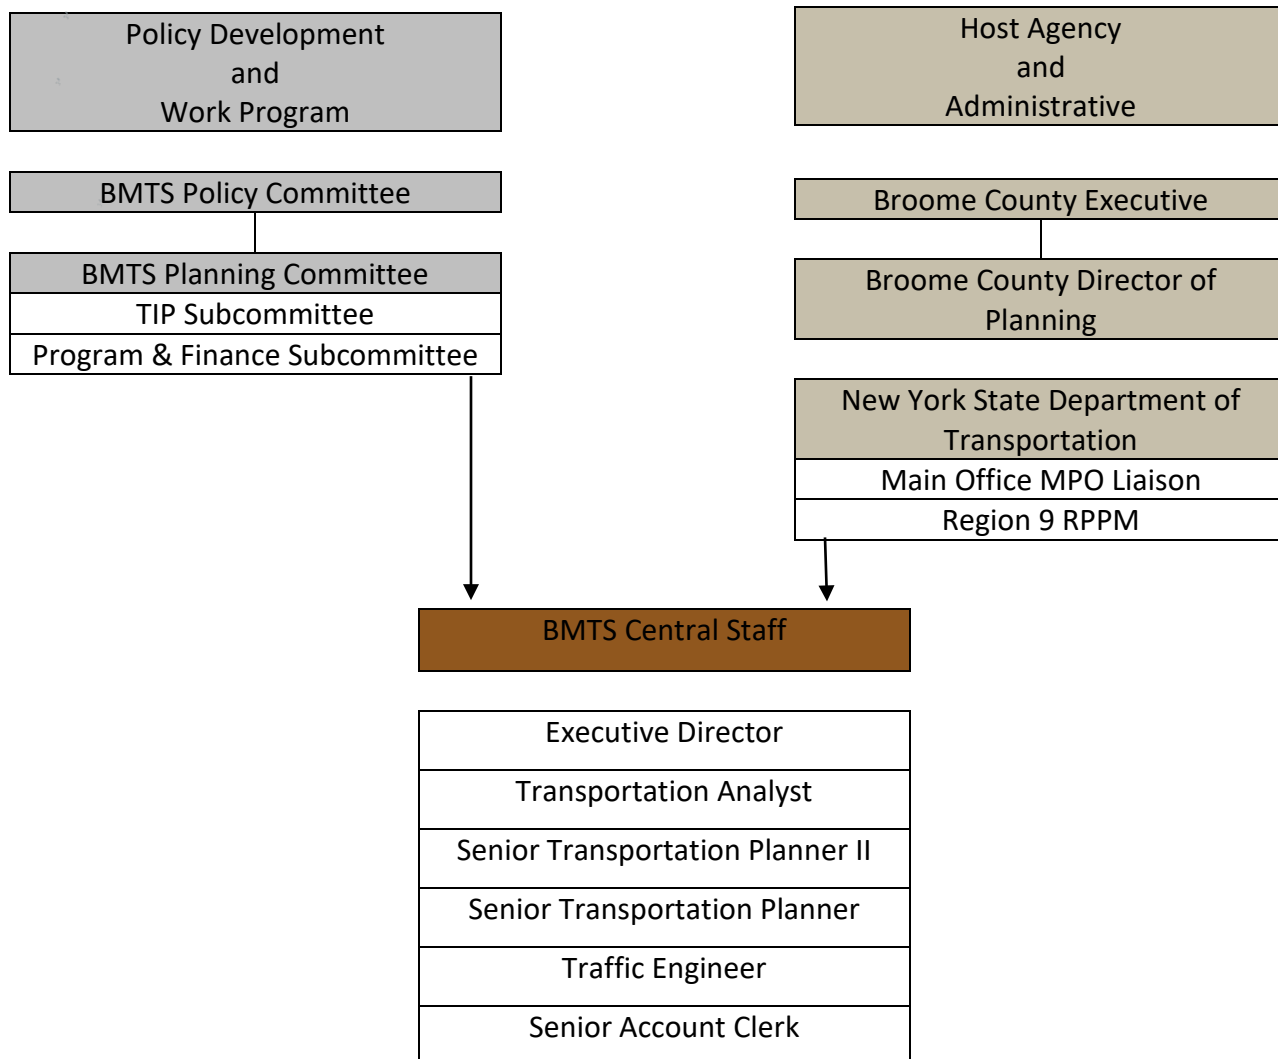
Policy Development
and
Work Program

BMTS Policy Committee

BMTS Planning Committee
TIP Subcommittee
Program & Finance Subcommittee

Host Agency
and
Administrative

Broome County Executive

Broome County Director of Planning

New York State Department of Transportation
Main Office MPO Liaison
Region 9 RPPM

BMTS Central Staff

Executive Director
Transportation Analyst
Senior Transportation Planner II
Senior Transportation Planner
Traffic Engineer
Senior Account Clerk